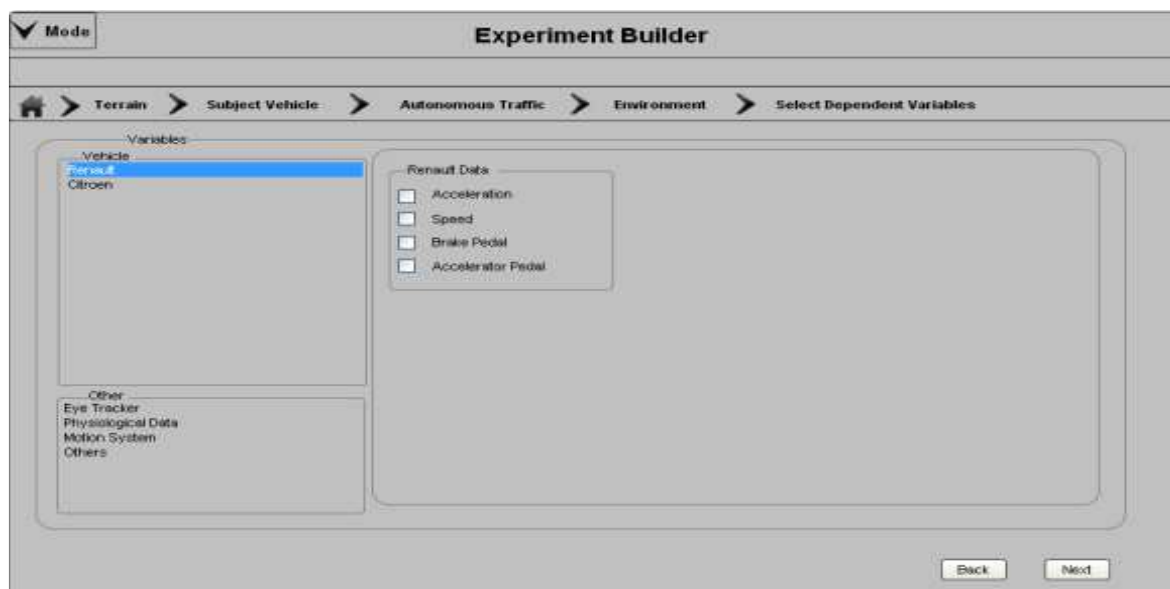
Mode

Experiment Builder

Terrain Subject Vehicle Autonomous Traffic Environment Select Dependent Variables

Variables

Vehicle
Renault
Citroen

Other
Eye Tracker
Physiological Data
Motion System
Others

Renault Data
Acceleration
Speed
Brake Pedal
Accelerator Pedal

Back Next